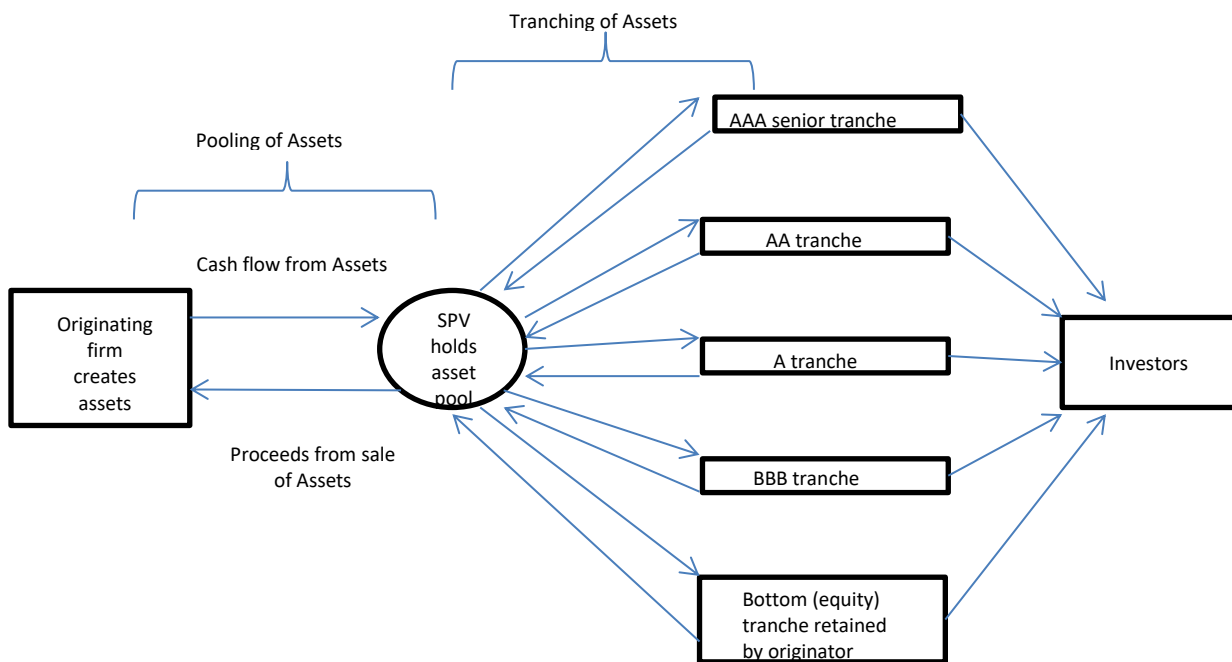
Tranching of Assets

Pooling of Assets

AAA senior tranche

AA tranche

Cash flow from Assets

Originating firm creates assets

SPV holds asset pool

A tranche

Investors

Proceeds from sale of Assets

BBB tranche

Bottom (equity) tranche retained by originator